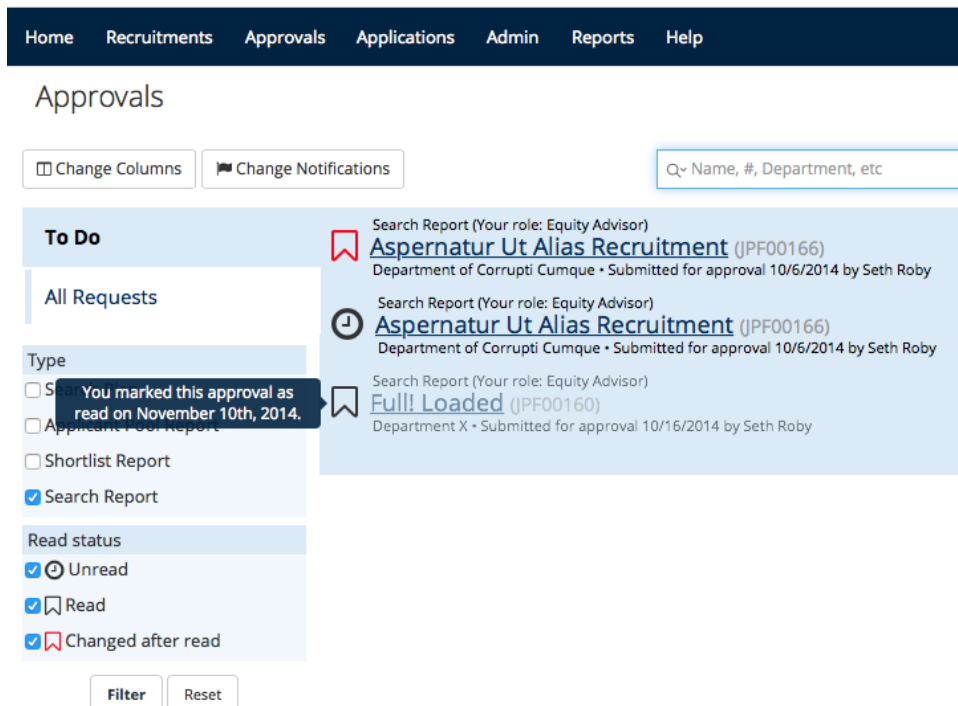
Home Recruitments Approvals Applications Admin Reports Help

Approvals

Change Columns Change Notifications

Name, #, Department, etc

To Do

All Requests

Type

Sear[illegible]

You marked this approval as read on November 10th, 2014.

Applicant Pool Report

Shortlist Report

Search Report

Read status

Unread

Read

Changed after read

Filter Reset

Search Report (Your role: Equity Advisor)
Aspernatur Ut Alias Recruitment (JPF00166)
Department of Corrupti Cumque • Submitted for approval 10/6/2014 by Seth Roby

Search Report (Your role: Equity Advisor)
Aspernatur Ut Alias Recruitment (JPF00166)
Department of Corrupti Cumque • Submitted for approval 10/6/2014 by Seth Roby

Search Report (Your role: Equity Advisor)
Full! Loaded (JPF00160)
Department X • Submitted for approval 10/16/2014 by Seth Roby